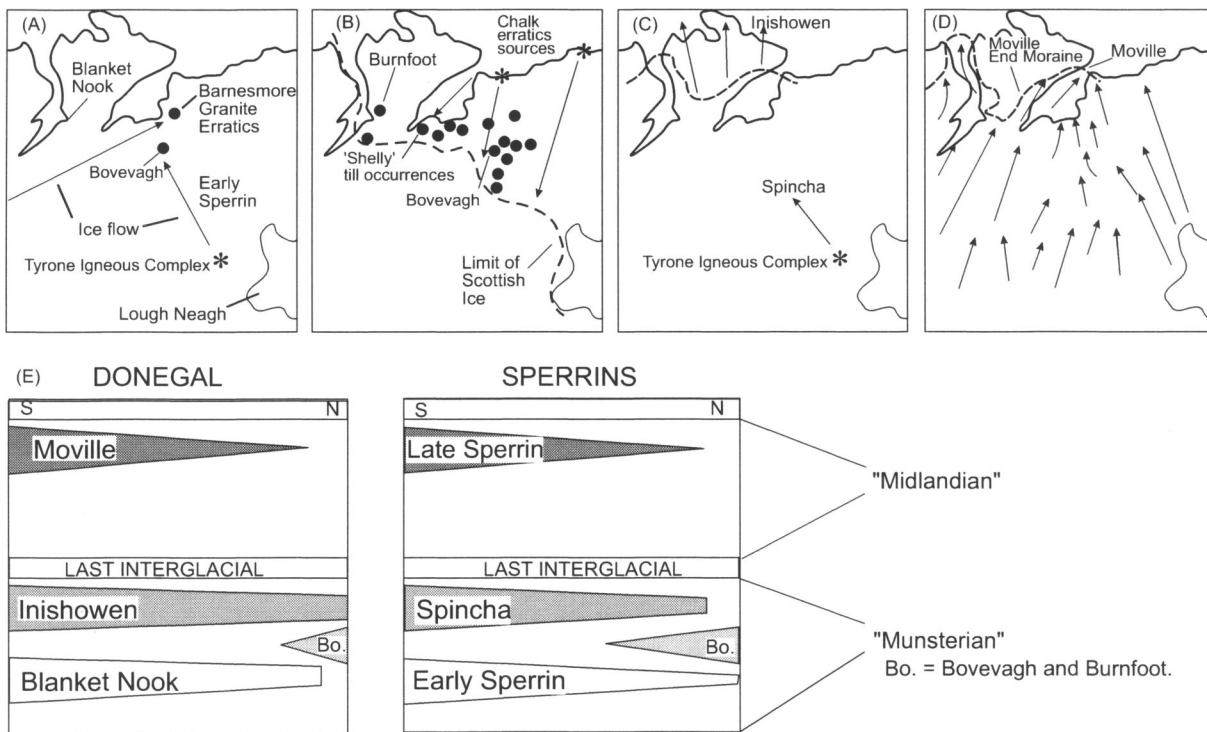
(A)
Blanket Nook
Barnesmore Granite Erratics
Bovevagh
Early Sperrin
Ice flow
Tyrone Igneous Complex
Lough Neagh

(B)
Burnfoot
Chalk erratics sources
'Shelly' till occurrences
Bovevagh
Limit of Scottish Ice

(C)
Inishowen
Spincha
Tyrone Igneous Complex

(D)
Moville End Moraine
Moville

(E) DONEGAL

| S | N |
|---|---|
| Moville | |
| LAST INTERGLACIAL | |
| Inishowen | |
| | Bo. |
| Blanket Nook | |

SPERRINS

| S | N |
|---|---|
| Late Sperrin | |
| LAST INTERGLACIAL | |
| Spincha | |
| | Bo. |
| Early Sperrin | |

"Midlandian"

"Munsterian"
Bo. = Bovevagh and Burnfoot.